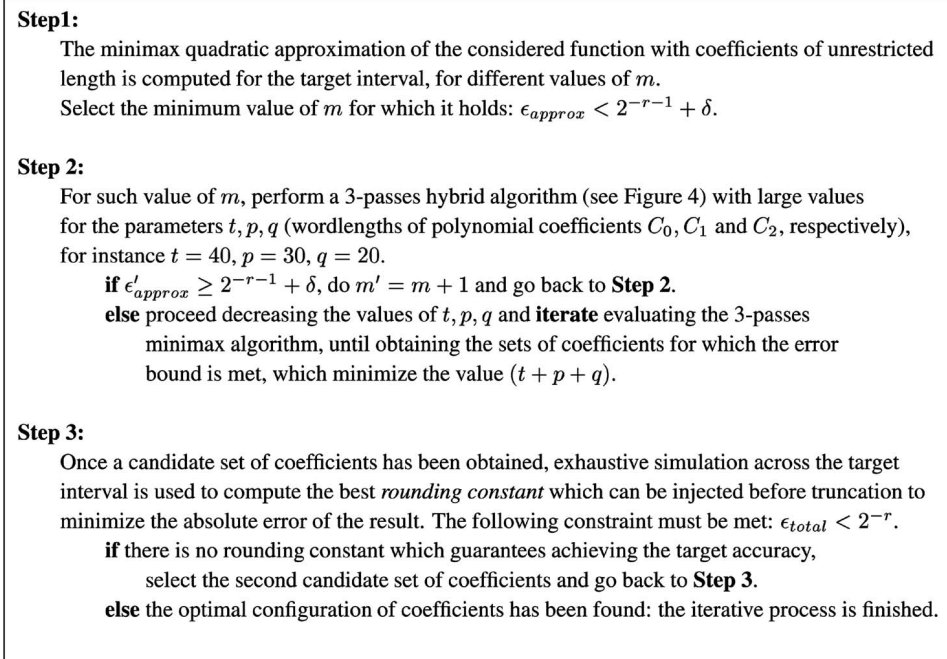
**Step1:**

The minimax quadratic approximation of the considered function with coefficients of unrestricted length is computed for the target interval, for different values of $m$.

Select the minimum value of $m$ for which it holds: $\epsilon_{approx} < 2^{-r-1} + \delta$.

**Step 2:**

For such value of $m$, perform a 3-passes hybrid algorithm (see Figure 4) with large values for the parameters $t, p, q$ (wordlengths of polynomial coefficients $C_0$, $C_1$ and $C_2$, respectively), for instance $t = 40$, $p = 30$, $q = 20$.

**if** $\epsilon'_{approx} \geq 2^{-r-1} + \delta$, do $m' = m + 1$ and go back to **Step 2**.

**else** proceed decreasing the values of $t, p, q$ and **iterate** evaluating the 3-passes minimax algorithm, until obtaining the sets of coefficients for which the error bound is met, which minimize the value $(t + p + q)$.

**Step 3:**

Once a candidate set of coefficients has been obtained, exhaustive simulation across the target interval is used to compute the best *rounding constant* which can be injected before truncation to minimize the absolute error of the result. The following constraint must be met: $\epsilon_{total} < 2^{-r}$.

**if** there is no rounding constant which guarantees achieving the target accuracy, select the second candidate set of coefficients and go back to **Step 3**.

**else** the optimal configuration of coefficients has been found: the iterative process is finished.